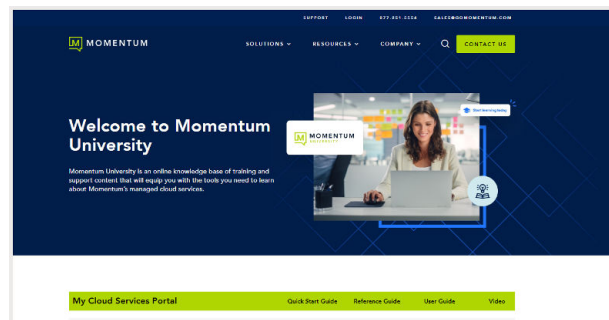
SUPPORT LOGIN 877-851-3334 SALES@GOMOMENTUM.COM

M MOMENTUM

SOLUTIONS ⌄ RESOURCES ⌄ COMPANY ⌄ CONTACT US

Welcome to Momentum University

Momentum University is an online knowledge base of training and support content that will equip you with the tools you need to learn about Momentum's managed cloud services.

MOMENTUM UNIVERSITY

Start learning today

My Cloud Services Portal Quick Start Guide Reference Guide User Guide Video